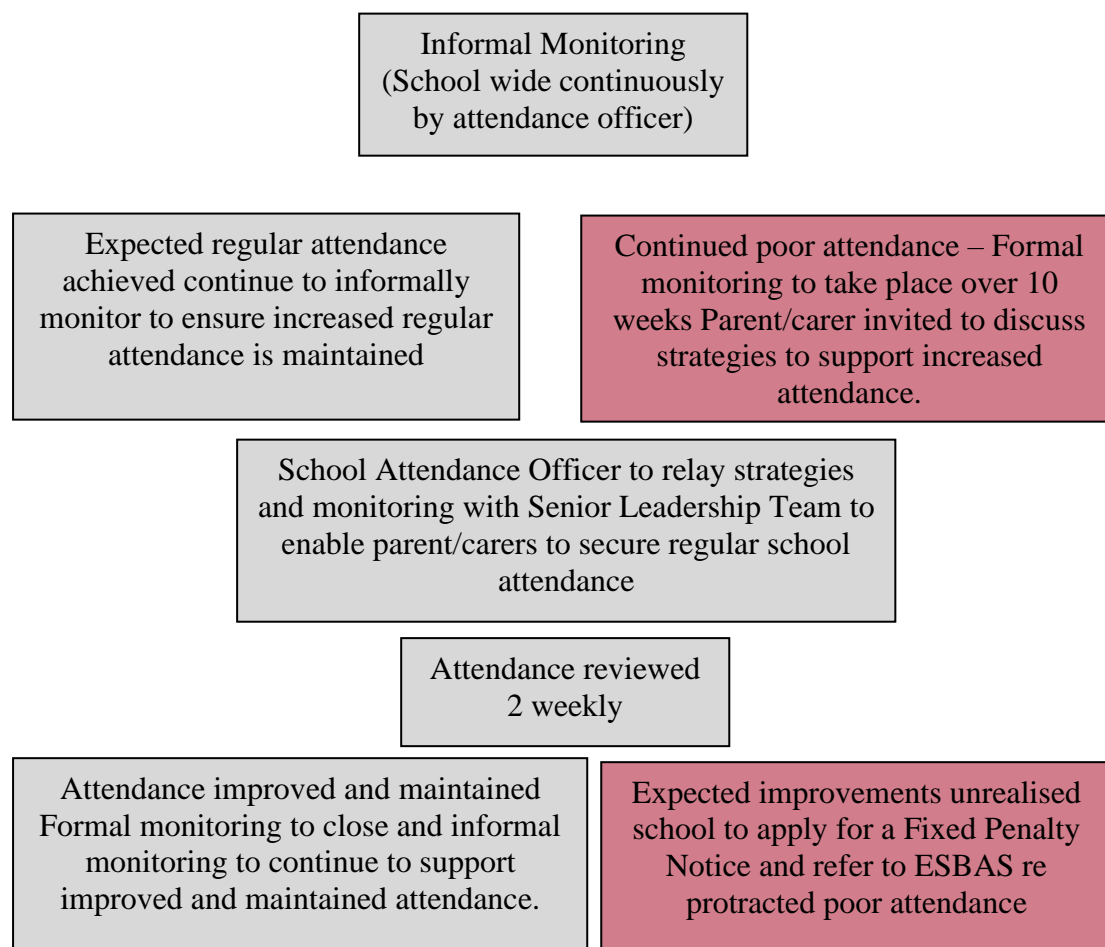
Informal Monitoring (School wide continuously by attendance officer)

Expected regular attendance achieved continue to informally monitor to ensure increased regular attendance is maintained

Continued poor attendance – Formal monitoring to take place over 10 weeks Parent/carer invited to discuss strategies to support increased attendance.

School Attendance Officer to relay strategies and monitoring with Senior Leadership Team to enable parent/carers to secure regular school attendance

Attendance reviewed 2 weekly

Attendance improved and maintained Formal monitoring to close and informal monitoring to continue to support improved and maintained attendance.

Expected improvements unrealised school to apply for a Fixed Penalty Notice and refer to ESBAS re protracted poor attendance